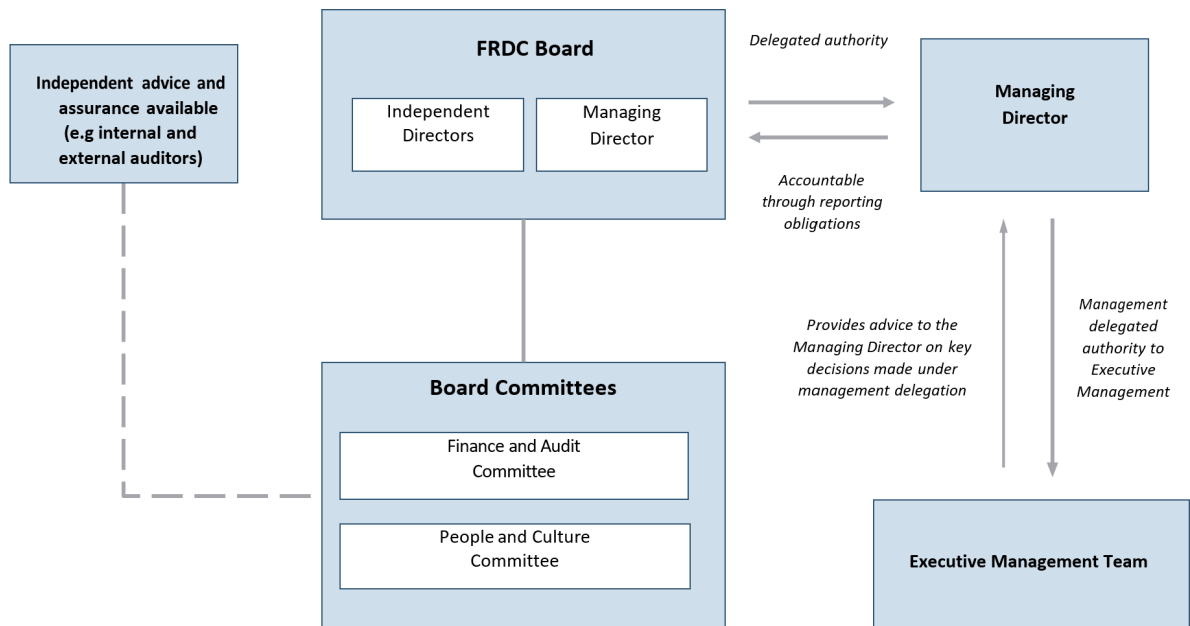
Independent advice and assurance available (e.g internal and external auditors)

FRDC Board

Independent Directors

Managing Director

Delegated authority

Accountable through reporting obligations

Managing Director

Board Committees

Finance and Audit Committee

People and Culture Committee

Provides advice to the Managing Director on key decisions made under management delegation

Management delegated authority to Executive Management

Executive Management Team